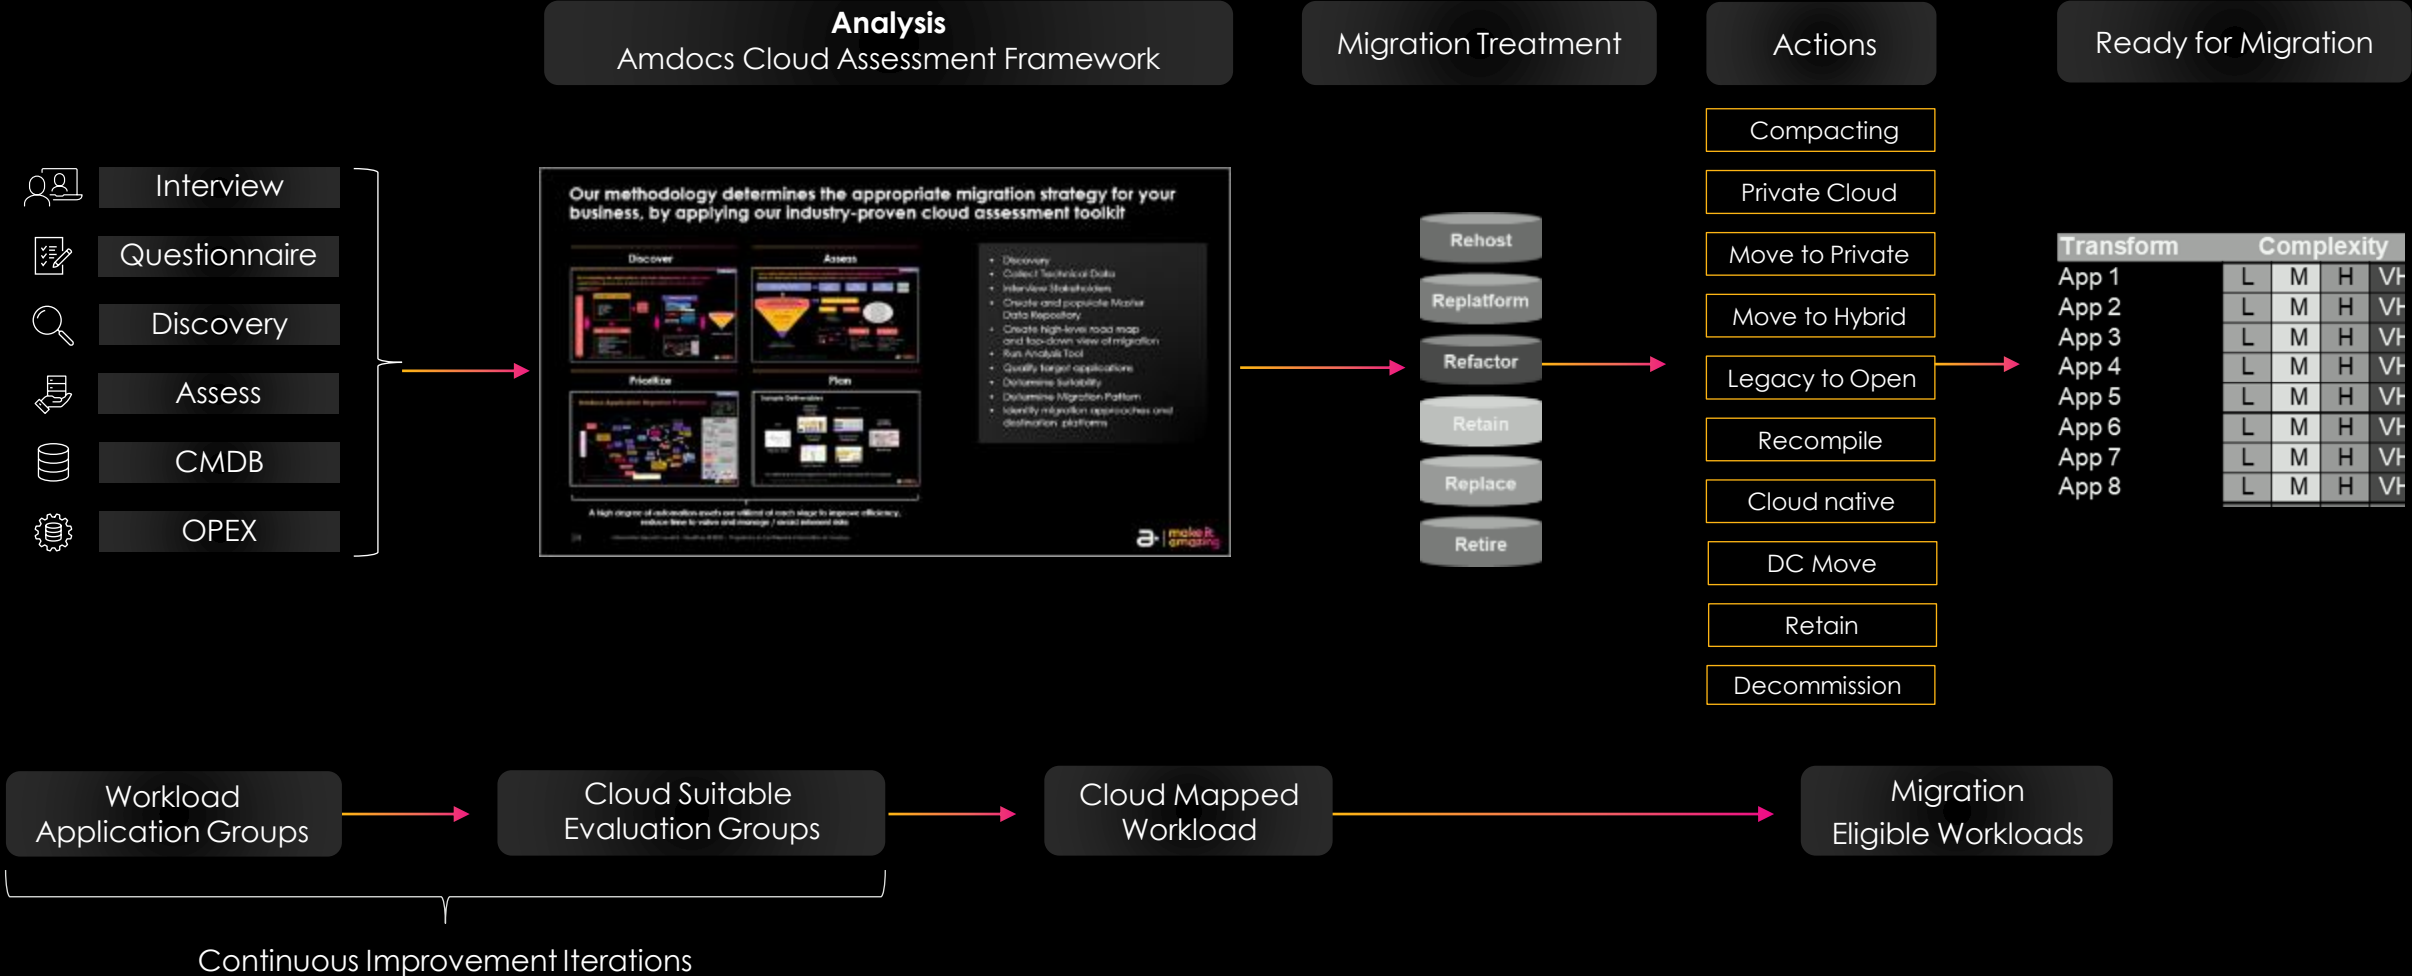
Analysis
Amdocs Cloud Assessment Framework

Migration Treatment

Actions

Ready for Migration

Interview
Questionnaire
Discovery
Assess
CMDB
OPEX

Our methodology determines the appropriate migration strategy for your business, by applying our industry-proven cloud assessment toolkit

Discover
Assess
Prioritize
Plan

- Discovery
- Collect Technical Data
- Interview Stakeholders
- Create and populate Master Data Repository
- Create high-level road map and top-down view of migration
- Run Analysis Tool
- Qualify target applications
- Determine Suitability
- Determine Migration Pattern
- Identify migration approaches and destination platforms

A high degree of automation assets are utilized at each stage to improve efficiency, reduce time to value and manage / avoid inherent risks

make it amazing

Rehost
Replatform
Refactor
Retain
Replace
Retire

Compacting
Private Cloud
Move to Private
Move to Hybrid
Legacy to Open
Recompile
Cloud native
DC Move
Retain
Decommission

| Transform | Complexity | | | |
|---|---|---|---|---|
| App 1 | L | M | H | VH |
| App 2 | L | M | H | VH |
| App 3 | L | M | H | VH |
| App 4 | L | M | H | VH |
| App 5 | L | M | H | VH |
| App 6 | L | M | H | VH |
| App 7 | L | M | H | VH |
| App 8 | L | M | H | VH |

Workload Application Groups

Cloud Suitable Evaluation Groups

Cloud Mapped Workload

Migration Eligible Workloads

Continuous Improvement Iterations